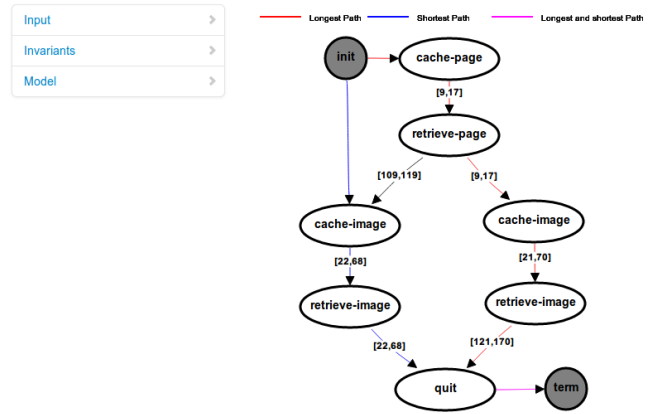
Input
Invariants
Model

Longest Path
Shortest Path
Longest and shortest Path

init
cache-page
[9,17]
retrieve-page
[109,119]
[9,17]
cache-image
cache-image
[22,68]
[21,70]
retrieve-image
retrieve-image
[22,68]
[121,170]
quit
term